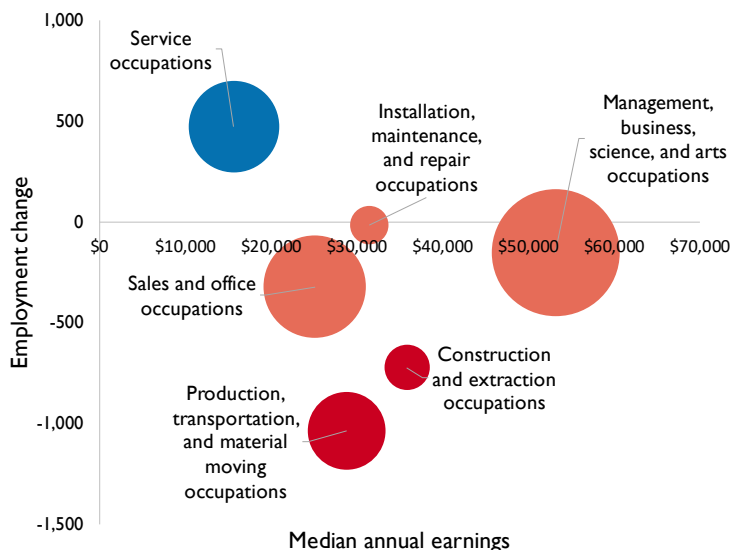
1,000

500

0

-500

-1,000

-1,500

Employment change

$0 $10,000 $20,000 $30,000 $40,000 $50,000 $60,000 $70,000

Median annual earnings

Service occupations

Installation, maintenance, and repair occupations

Management, business, science, and arts occupations

Sales and office occupations

Construction and extraction occupations

Production, transportation, and material moving occupations